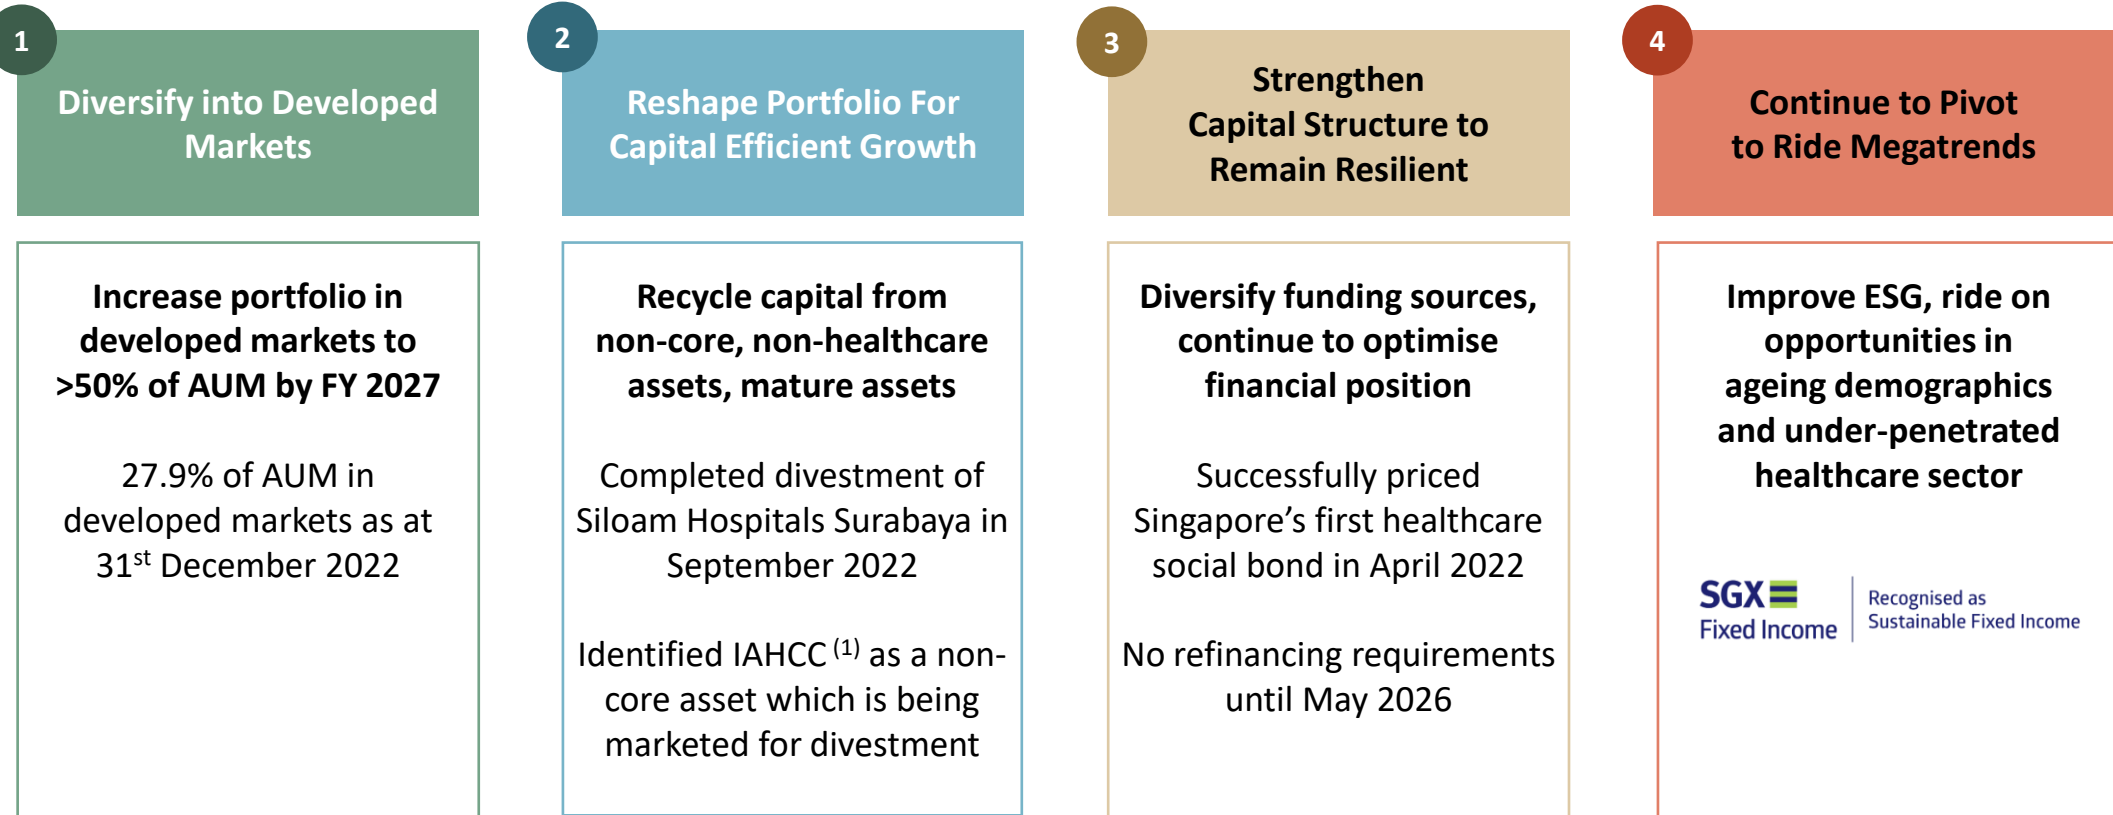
1

Diversify into Developed Markets

Increase portfolio in developed markets to >50% of AUM by FY 2027

27.9% of AUM in developed markets as at 31$^{st}$ December 2022

2

Reshape Portfolio For Capital Efficient Growth

Recycle capital from non-core, non-healthcare assets, mature assets

Completed divestment of Siloam Hospitals Surabaya in September 2022

Identified IAHCC $^{(1)}$ as a non-core asset which is being marketed for divestment

3

Strengthen Capital Structure to Remain Resilient

Diversify funding sources, continue to optimise financial position

Successfully priced Singapore's first healthcare social bond in April 2022

No refinancing requirements until May 2026

4

Continue to Pivot to Ride Megatrends

Improve ESG, ride on opportunities in ageing demographics and under-penetrated healthcare sector

SGX Fixed Income

Recognised as Sustainable Fixed Income